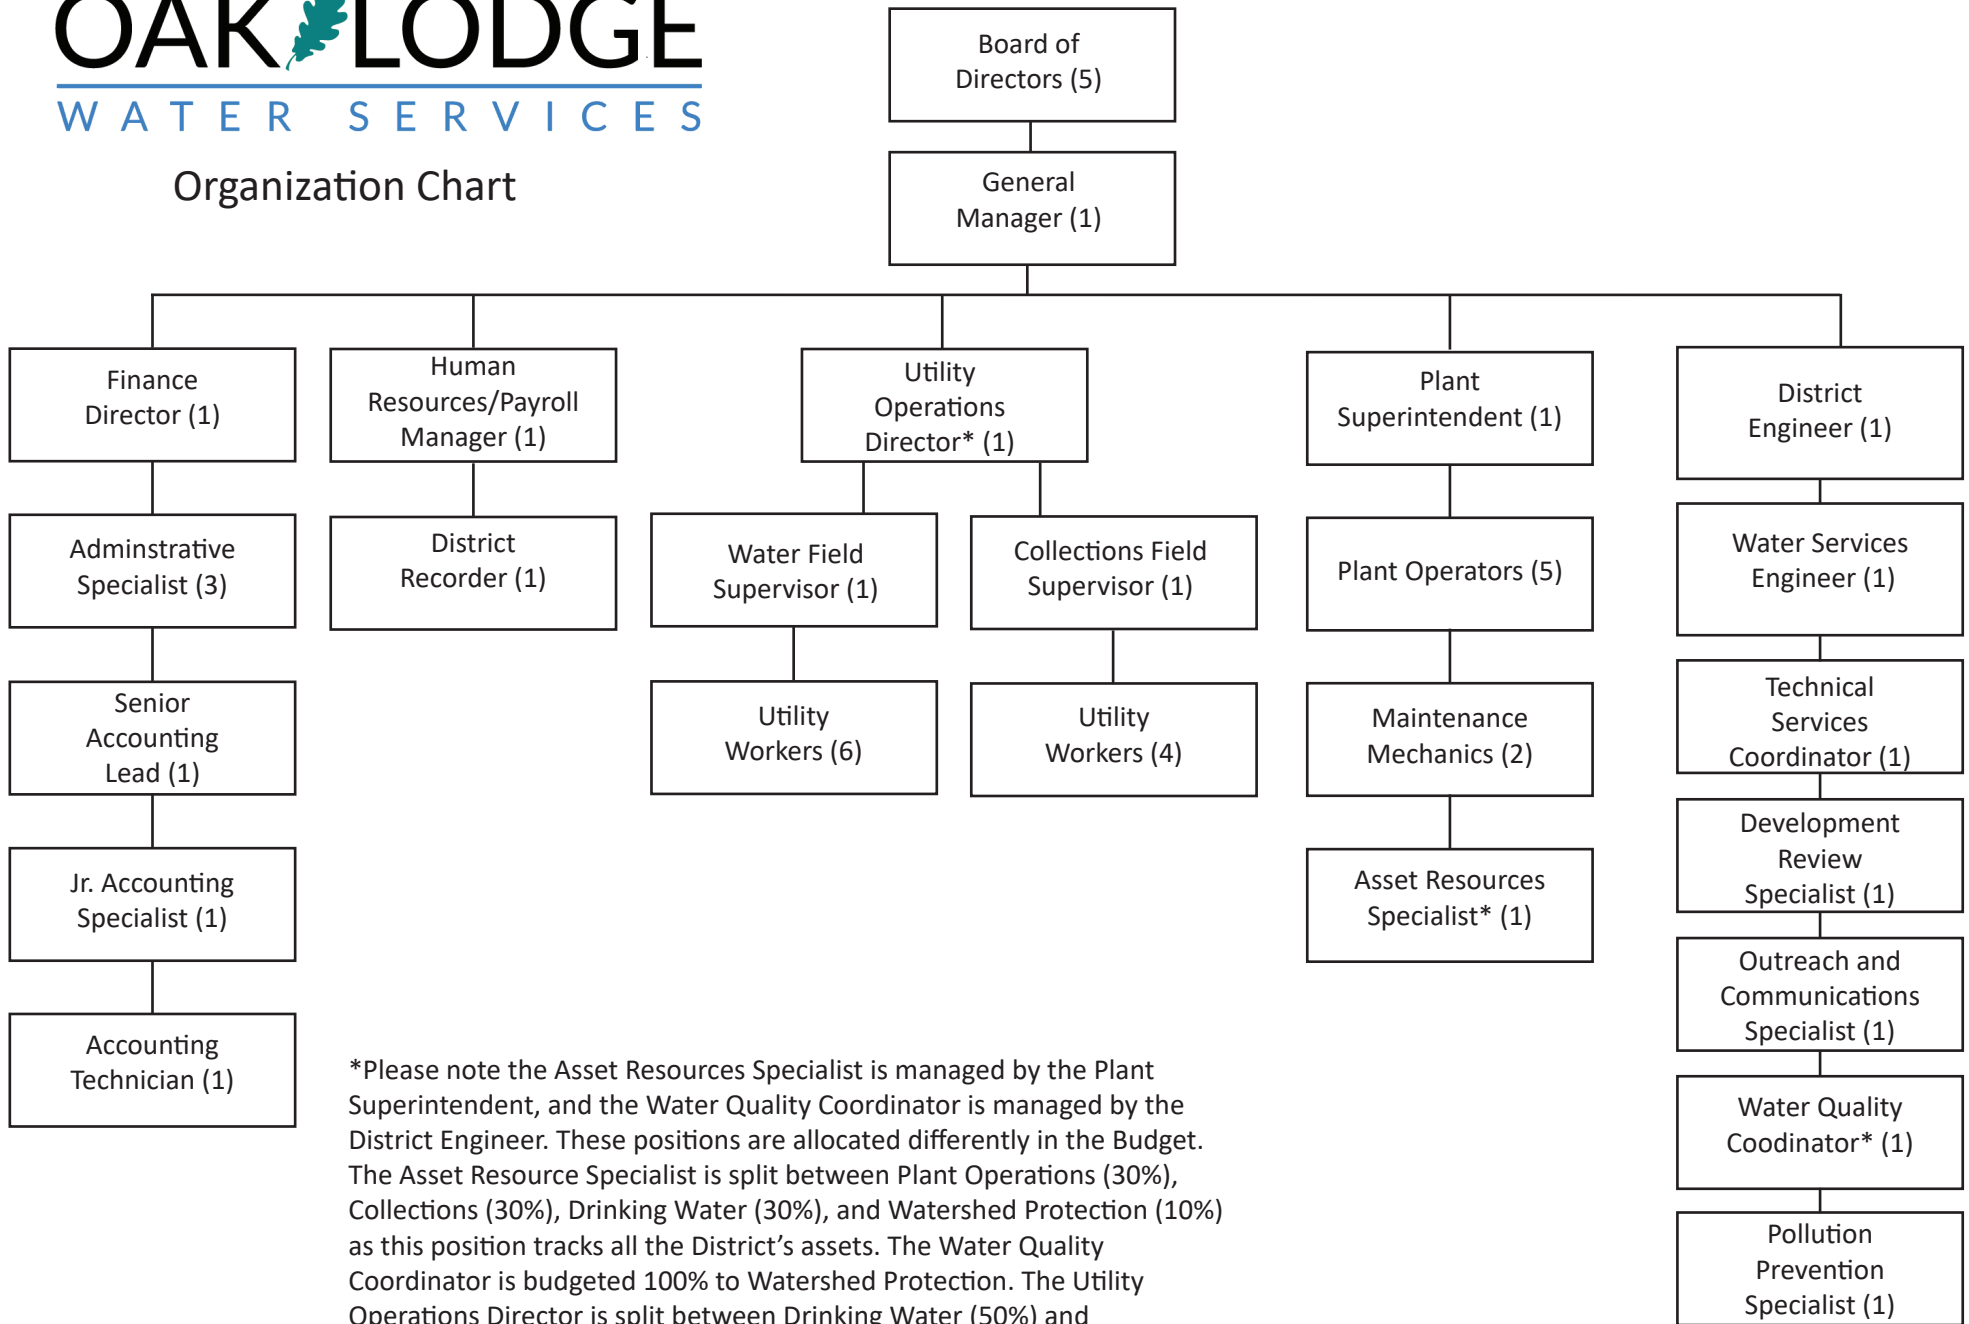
OAK LODGE
WATER SERVICES
Organization Chart

Board of Directors (5)

General Manager (1)

Finance Director (1)

Adminstrative Specialist (3)

Senior Accounting Lead (1)

Jr. Accounting Specialist (1)

Accounting Technician (1)

Human Resources/Payroll Manager (1)

District Recorder (1)

Utility Operations Director* (1)

Water Field Supervisor (1)

Utility Workers (6)

Collections Field Supervisor (1)

Utility Workers (4)

Plant Superintendent (1)

Plant Operators (5)

Maintenance Mechanics (2)

Asset Resources Specialist* (1)

District Engineer (1)

Water Services Engineer (1)

Technical Services Coordinator (1)

Development Review Specialist (1)

Outreach and Communications Specialist (1)

Water Quality Coodinator* (1)

Pollution Prevention Specialist (1)

*Please note the Asset Resources Specialist is managed by the Plant Superintendent, and the Water Quality Coordinator is managed by the District Engineer. These positions are allocated differently in the Budget. The Asset Resource Specialist is split between Plant Operations (30%), Collections (30%), Drinking Water (30%), and Watershed Protection (10%) as this position tracks all the District's assets. The Water Quality Coordinator is budgeted 100% to Watershed Protection. The Utility Operations Director is split between Drinking Water (50%) and